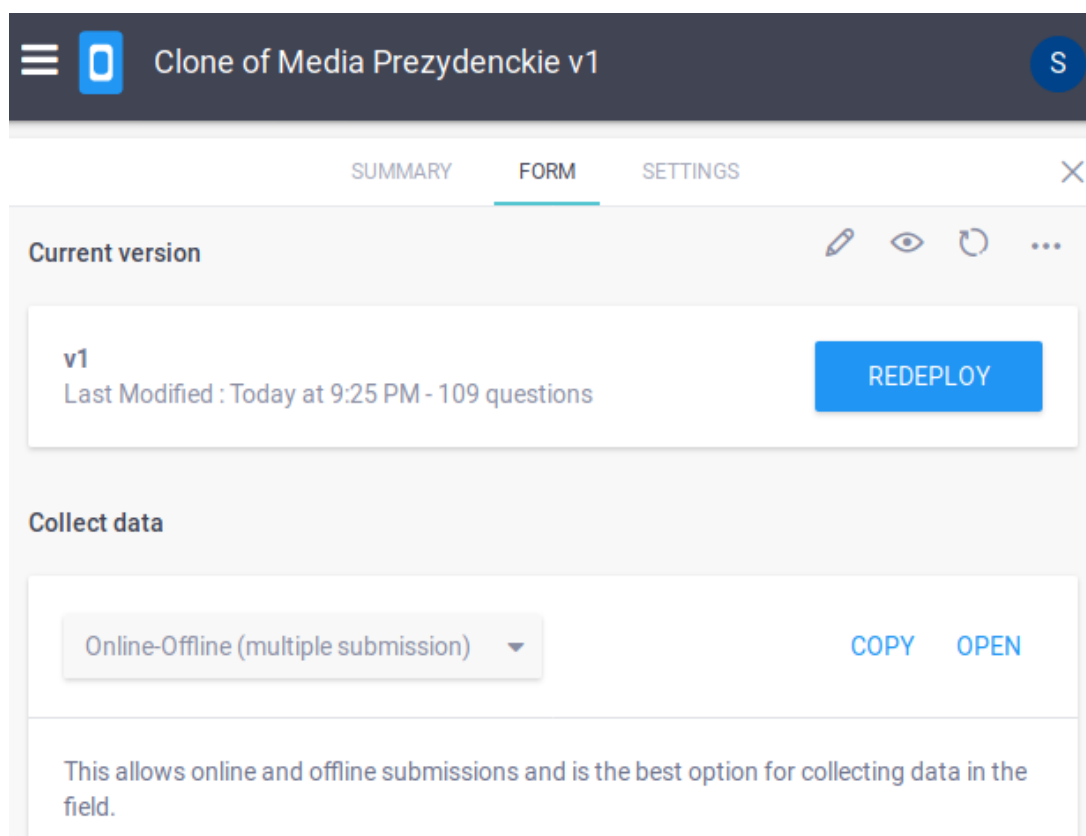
Clone of Media Prezydenckie v1

S

SUMMARY FORM SETTINGS

Current version

v1
Last Modified : Today at 9:25 PM - 109 questions

REDEPLOY

Collect data

Online-Offline (multiple submission)

COPY OPEN

This allows online and offline submissions and is the best option for collecting data in the field.